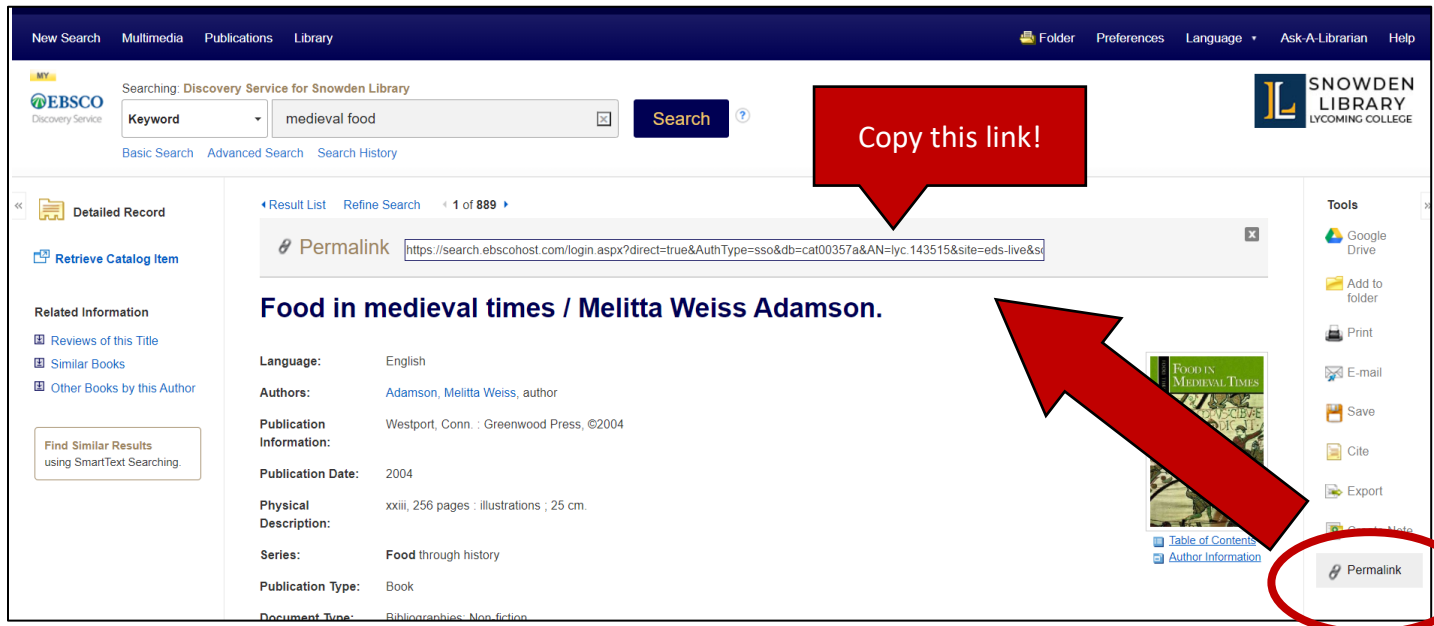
New Search Multimedia Publications Library

Folder Preferences Language Ask-A-Librarian Help

MY
EBSCO
Discovery Service

Searching: Discovery Service for Snowden Library

Keyword

medieval food

Search

Basic Search Advanced Search Search History

SNOWDEN LIBRARY LYCOMING COLLEGE

Copy this link!

Detailed Record

Retrieve Catalog Item

Related Information

Reviews of this Title

Similar Books

Other Books by this Author

Find Similar Results using SmartText Searching.

Result List Refine Search 1 of 889

Permalink https://search.ebscohost.com/login.aspx?direct=true&AuthType=sso&db=cat00357a&AN=lyc.143515&site=eds-live&s

Food in medieval times / Melitta Weiss Adamson.

| | |
|---|---|
| Language: | English |
| Authors: | Adamson, Melitta Weiss, author |
| Publication Information: | Westport, Conn. : Greenwood Press, ©2004 |
| Publication Date: | 2004 |
| Physical Description: | xxiii, 256 pages : illustrations ; 25 cm. |
| Series: | Food through history |
| Publication Type: | Book |
| Document Type: | Bibliographies; Non-fiction |

FOOD IN MEDIEVAL TIMES

Table of Contents

Author Information

Tools

Google Drive

Add to folder

Print

E-mail

Save

Cite

Export

Create Note

Permalink